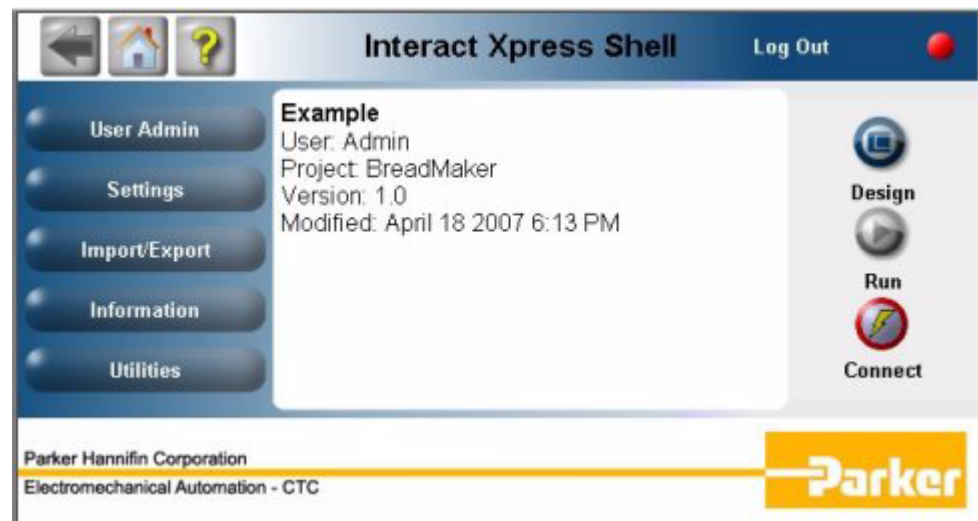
Interact Xpress Shell

Log Out

User Admin

Settings

Import/Export

Information

Utilities

Example
User: Admin
Project: BreadMaker
Version: 1.0
Modified: April 18 2007 6:13 PM

Design

Run

Connect

Parker Hannifin Corporation
Electromechanical Automation - CTC

Parker